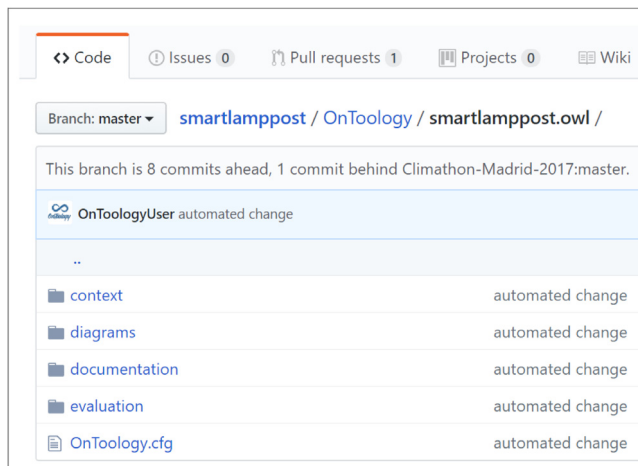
<> Code

Issues 0

Pull requests 1

Projects 0

Wiki

Branch: master ▾

smartlamppost / OnToology / smartlamppost.owl /

This branch is 8 commits ahead, 1 commit behind Climathon-Madrid-2017:master.

OnToology OnToologyUser automated change

..

| | |
|---|---|
| context | automated change |
| diagrams | automated change |
| documentation | automated change |
| evaluation | automated change |
| OnToology.cfg | automated change |